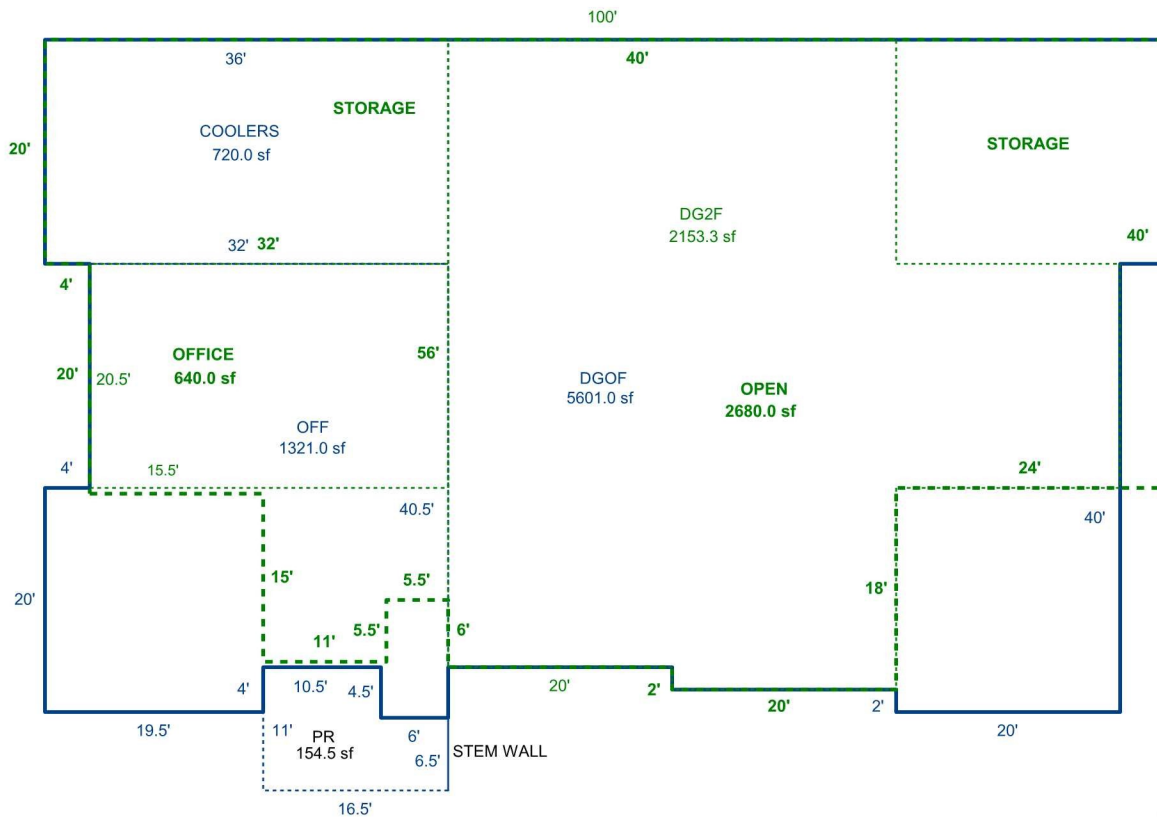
100'

36'

40'

STORAGE

20'

COOLERS
720.0 sf

STORAGE

DG2F
2153.3 sf

32' 32'

40'

4'

OFFICE
640.0 sf

56'

20'

20.5'

DGOF
5601.0 sf

OPEN
2680.0 sf

OFF
1321.0 sf

4'

15.5'

24'

40.5'

40'

15'

5.5'

20'

18'

5.5'

6'

11'

4'

10.5'

4.5'

20'

2'

20'

2'

19.5'

11'

PR
154.5 sf

6'

6.5'

STEM WALL

20'

16.5'